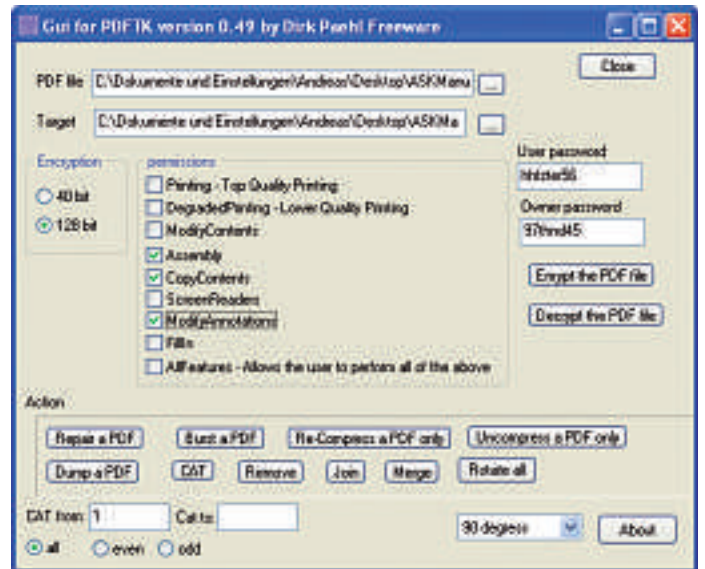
Gui for PDFTK version 0.49 by Dirk Paehl Freeware

Close

PDF file C:\Dokumente und Einstellungen\Andreas\Desktop\ASKManu ...

Target C:\Dokumente und Einstellungen\Andreas\Desktop\ASKMa ...

Encryption
40 bit
128 bit

permissions
Printing - Top Quality Printing
DegradedPrinting - Lower Quality Printing
ModifyContents
Assembly
CopyContents
ScreenReaders
ModifyAnnotations
FillIn
AllFeatures - Allows the user to perform all of the above

User password
hhtztw56

Owner password
97hmd45

Encrypt the PDF file

Decrypt the PDF file

Action

Repair a PDF
Burst a PDF
Re-Compress a PDF only
Uncompress a PDF only
Dump a PDF
CAT
Remove
Join
Merge
Rotate all

CAT from 1
Cat to
all
even
odd

90 degrees

About